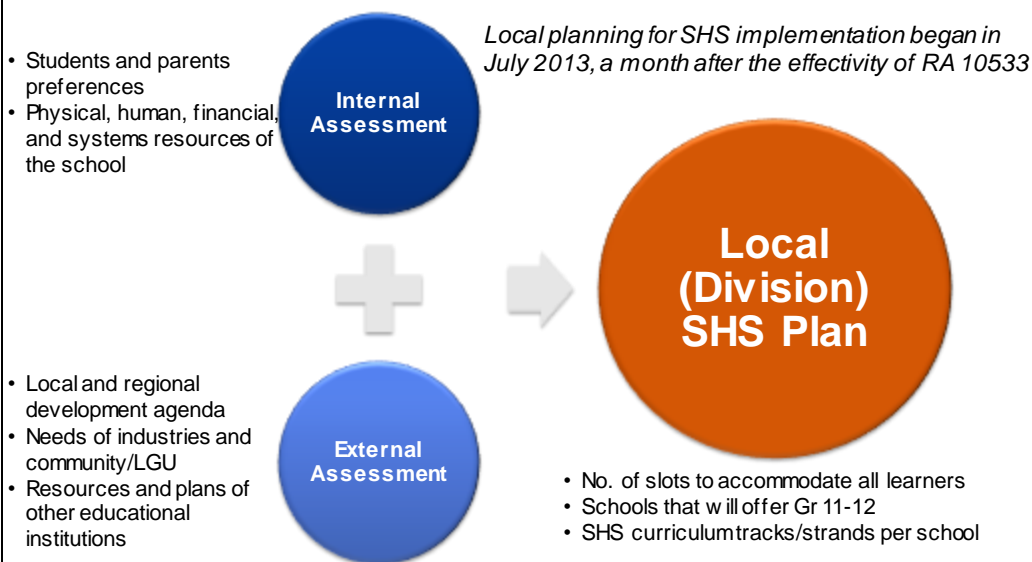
Local planning for SHS implementation began in July 2013, a month after the effectivity of RA 10533

• Students and parents preferences
• Physical, human, financial, and systems resources of the school

Internal Assessment

• Local and regional development agenda
• Needs of industries and community/LGU
• Resources and plans of other educational institutions

External Assessment

Local (Division) SHS Plan

• No. of slots to accommodate all learners
• Schools that will offer Gr 11-12
• SHS curriculum tracks/strands per school